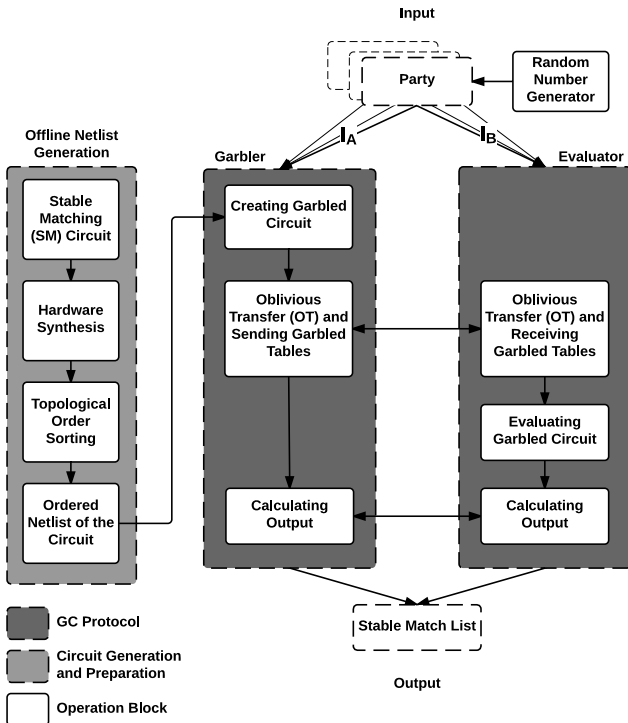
Input

Party

Random Number Generator

$I_A$

$I_B$

Offline Netlist Generation

Garbler

Evaluator

Stable Matching (SM) Circuit

Hardware Synthesis

Topological Order Sorting

Ordered Netlist of the Circuit

Creating Garbled Circuit

Oblivious Transfer (OT) and Sending Garbled Tables

Calculating Output

Oblivious Transfer (OT) and Receiving Garbled Tables

Evaluating Garbled Circuit

Calculating Output

Stable Match List

Output

GC Protocol

Circuit Generation and Preparation

Operation Block